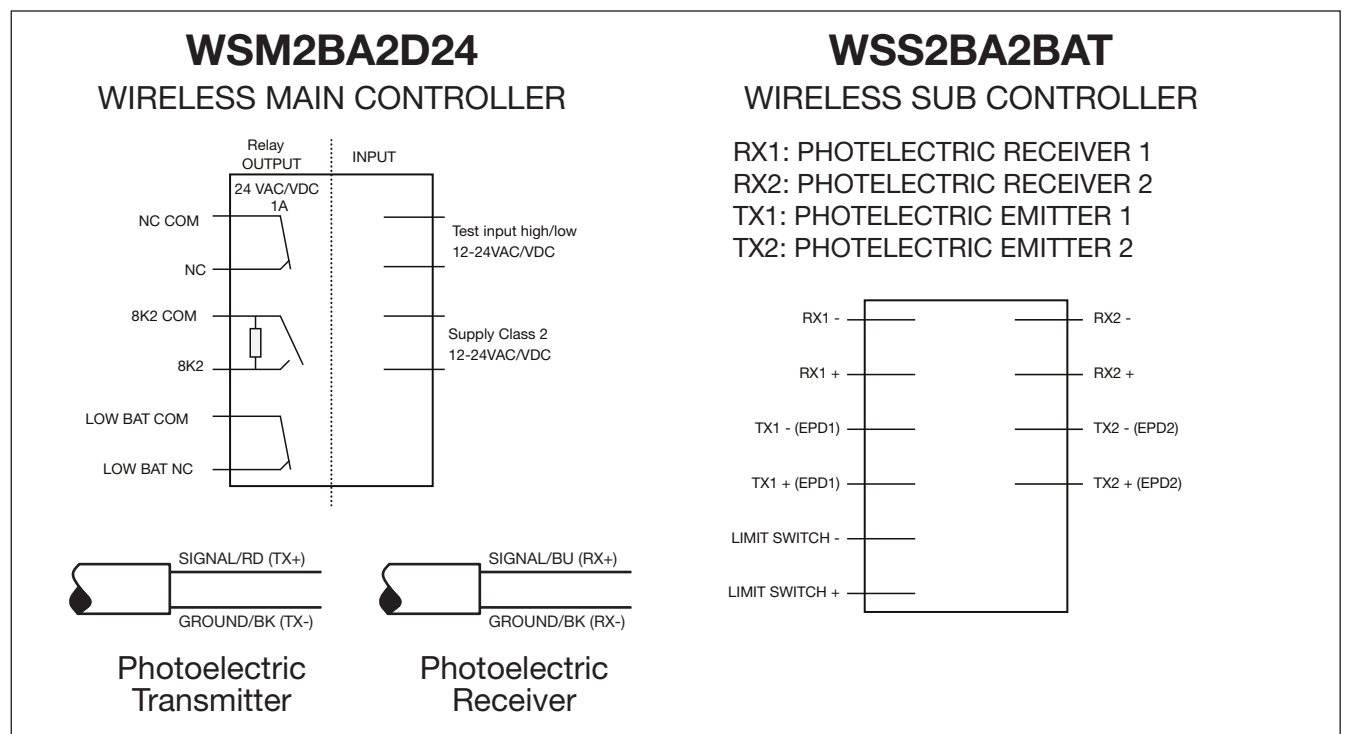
WSM2BA2D24
WIRELESS MAIN CONTROLLER

Relay OUTPUT

INPUT

24 VAC/VDC 1A

NC COM

NC

8K2 COM

8K2

LOW BAT COM

LOW BAT NC

Test input high/low 12-24VAC/VDC

Supply Class 2 12-24VAC/VDC

SIGNAL/RD (TX+)

GROUND/BK (TX-)

SIGNAL/BU (RX+)

GROUND/BK (RX-)

Photoelectric Transmitter

Photoelectric Receiver

WSS2BA2BAT
WIRELESS SUB CONTROLLER

RX1: PHOTELECTRIC RECEIVER 1
RX2: PHOTELECTRIC RECEIVER 2
TX1: PHOTELECTRIC EMITTER 1
TX2: PHOTELECTRIC EMITTER 2

RX1 -

RX2 -

RX1 +

RX2 +

TX1 - (EPD1)

TX2 - (EPD2)

TX1 + (EPD1)

TX2 + (EPD2)

LIMIT SWITCH -

LIMIT SWITCH +